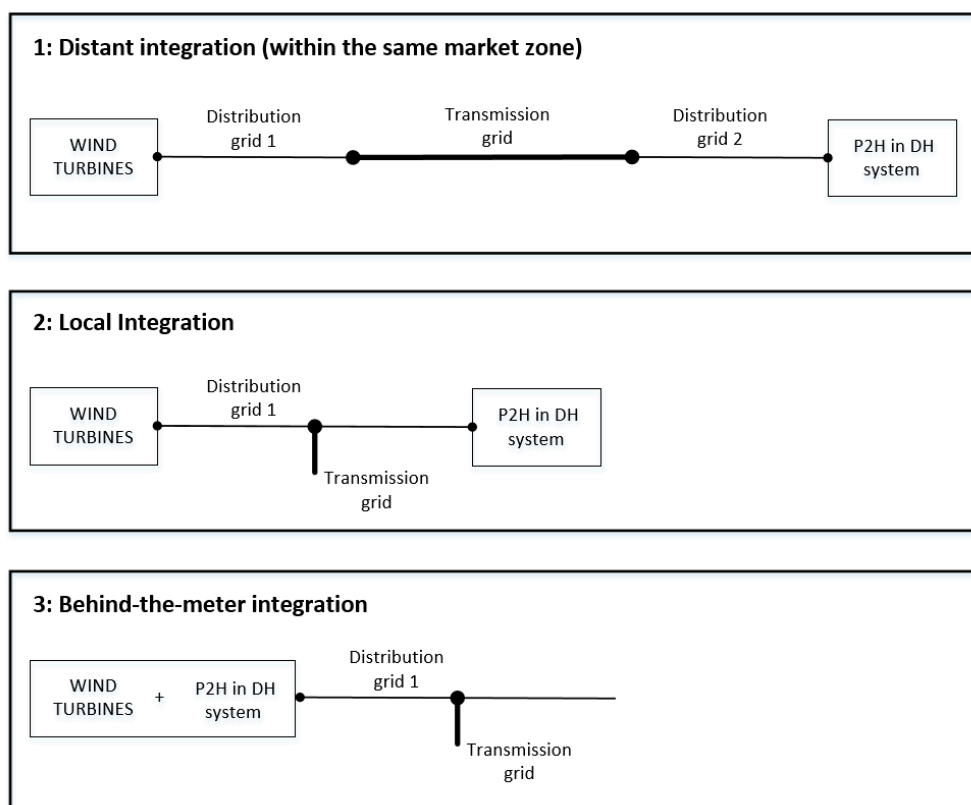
1: Distant integration (within the same market zone)

WIND TURBINES

Distribution grid 1

Transmission grid

Distribution grid 2

P2H in DH system

2: Local Integration

WIND TURBINES

Distribution grid 1

Transmission grid

P2H in DH system

3: Behind-the-meter integration

WIND TURBINES + P2H in DH system

Distribution grid 1

Transmission grid